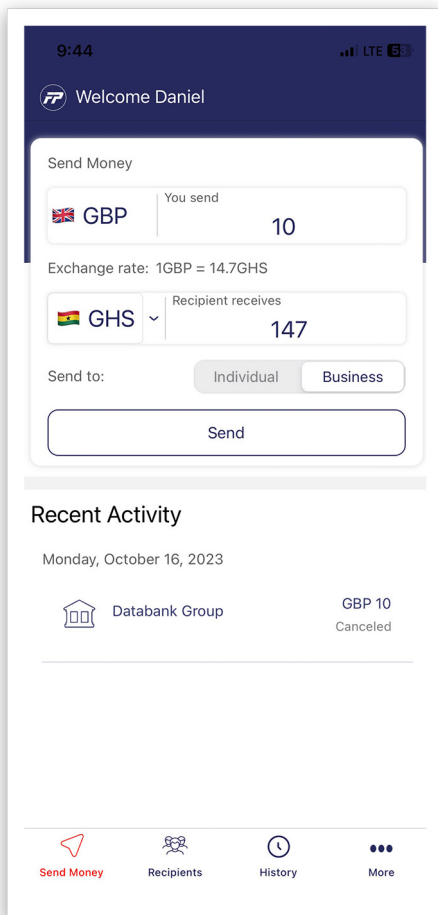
9:44

LTE 58

FP Welcome Daniel

Send Money

GBP

You send

10

Exchange rate: 1GBP = 14.7GHS

GHS

Recipient receives

147

Send to:

Individual

Business

Send

Recent Activity

Monday, October 16, 2023

Databank Group

GBP 10

Canceled

Send Money

Recipients

History

More